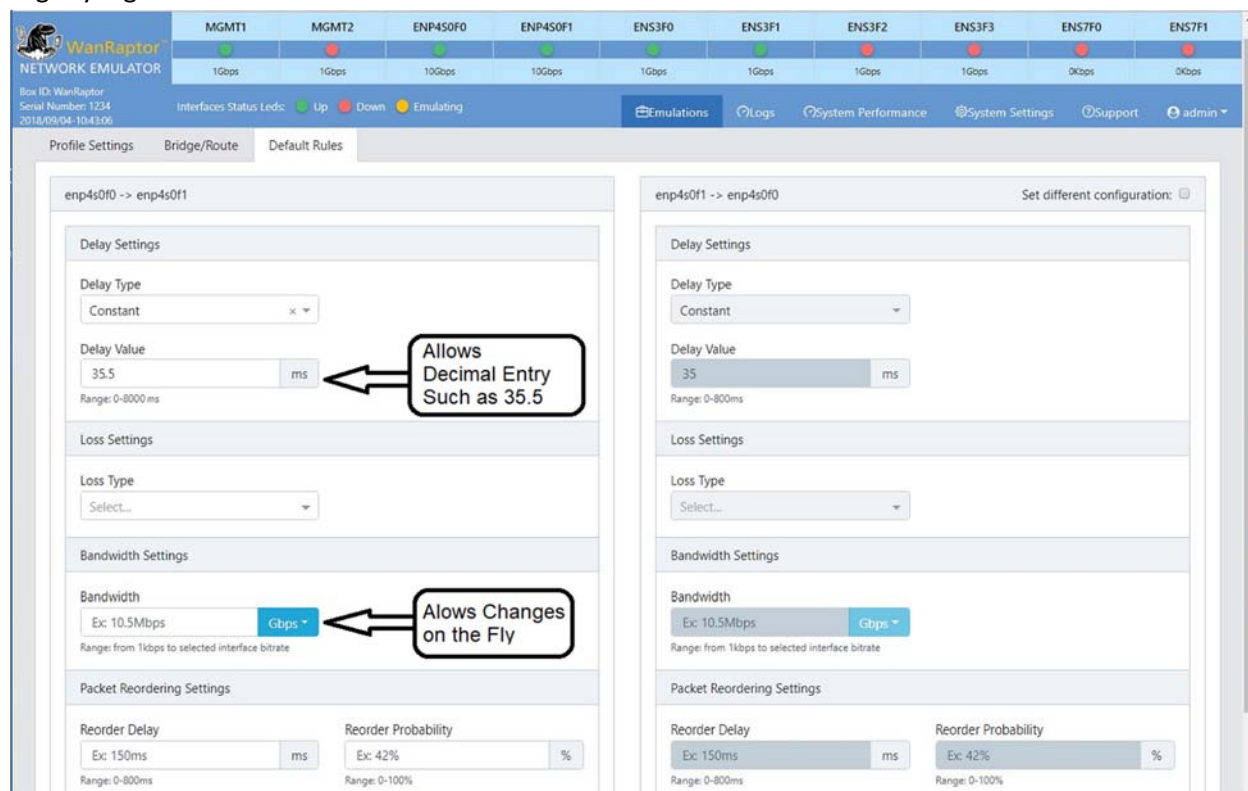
WanRaptor™
NETWORK EMULATOR
Box ID: WanRaptor
Serial Number: 1234
2018/09/04-10:43:06

| MGMT1 | MGMT2 | ENP4S0F0 | ENP4S0F1 | ENS3F0 | ENS3F1 | ENS3F2 | ENS3F3 | ENS7F0 | ENS7F1 |
|---|---|---|---|---|---|---|---|---|---|
| 1Gbps | 1Gbps | 10Gbps | 10Gbps | 1Gbps | 1Gbps | 1Gbps | 1Gbps | 0Kbps | 0Kbps |

Interfaces Status Leds: Up Down Emulating

Emulations Logs System Performance System Settings Support admin

Profile Settings Bridge/Route Default Rules

enp4s0f0 -> enp4s0f1

Delay Settings

Delay Type
Constant

Delay Value
35.5 ms
Range: 0-8000 ms

Allows Decimal Entry Such as 35.5

Loss Settings

Loss Type
Select...

Bandwidth Settings

Bandwidth
Ex: 10.5Mbps Gbps
Range: from 1kbps to selected interface bitrate

Allows Changes on the Fly

Packet Reordering Settings

Reorder Delay
Ex: 150ms ms
Range: 0-800ms

Reorder Probability
Ex: 42% %
Range: 0-100%

enp4s0f1 -> enp4s0f0

Set different configuration:

Delay Settings

Delay Type
Constant

Delay Value
35 ms
Range: 0-800ms

Loss Settings

Loss Type
Select...

Bandwidth Settings

Bandwidth
Ex: 10.5Mbps Gbps
Range: from 1kbps to selected interface bitrate

Packet Reordering Settings

Reorder Delay
Ex: 150ms ms
Range: 0-800ms

Reorder Probability
Ex: 42% %
Range: 0-100%